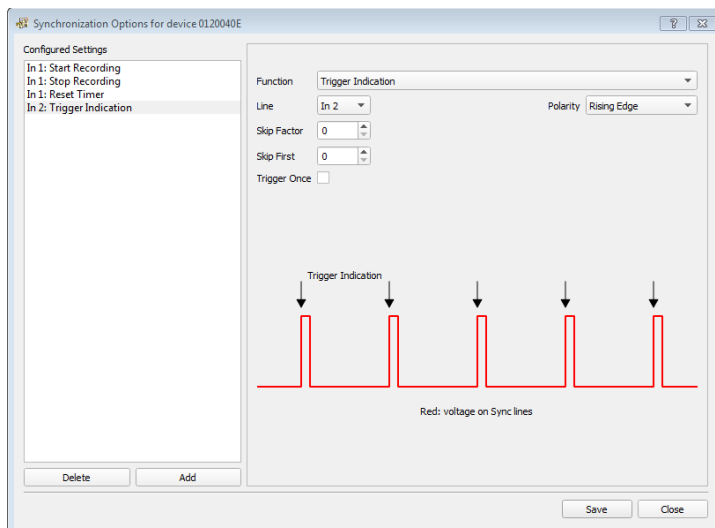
Synchronization Options for device 0120040E

?

Configured Settings

In 1: Start Recording
In 1: Stop Recording
In 1: Reset Timer
In 2: Trigger Indication

Delete

Add

Function Trigger Indication

Line In 2

Polarity Rising Edge

Skip Factor 0

Skip First 0

Trigger Once

Trigger Indication

Red: voltage on Sync lines

Save

Close